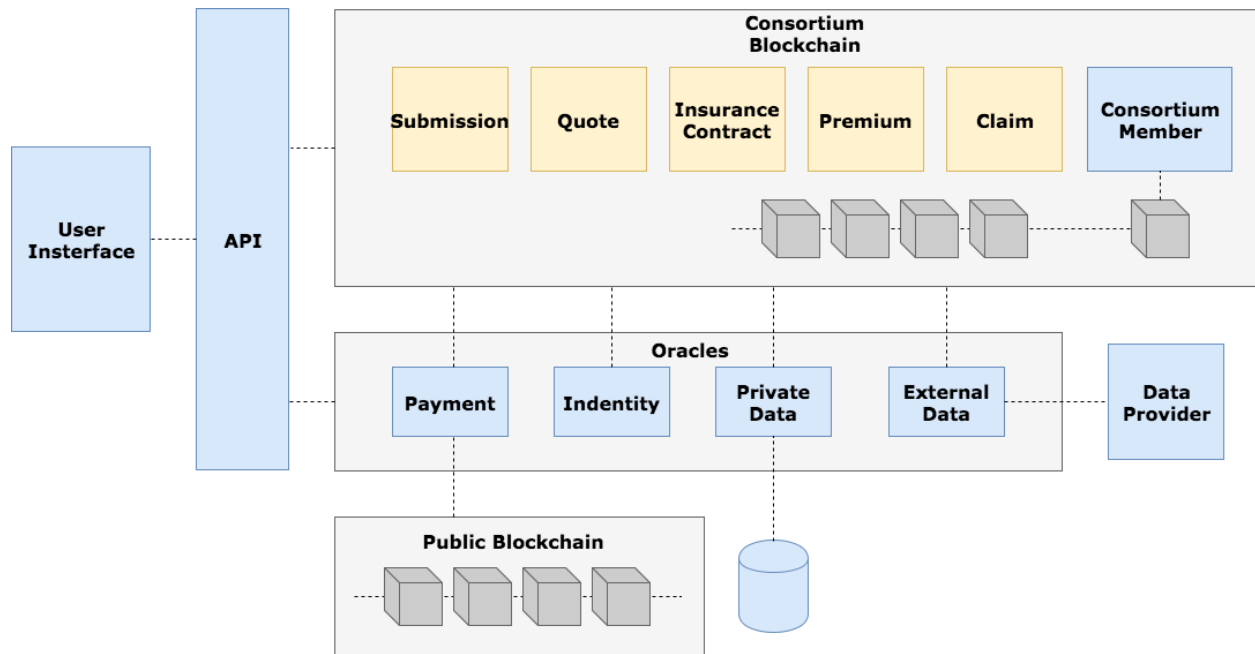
User Insterface

API

Consortium Blockchain

Submission

Quote

Insurance Contract

Premium

Claim

Consortium Member

Oracles

Payment

Indentity

Private Data

External Data

Data Provider

Public Blockchain